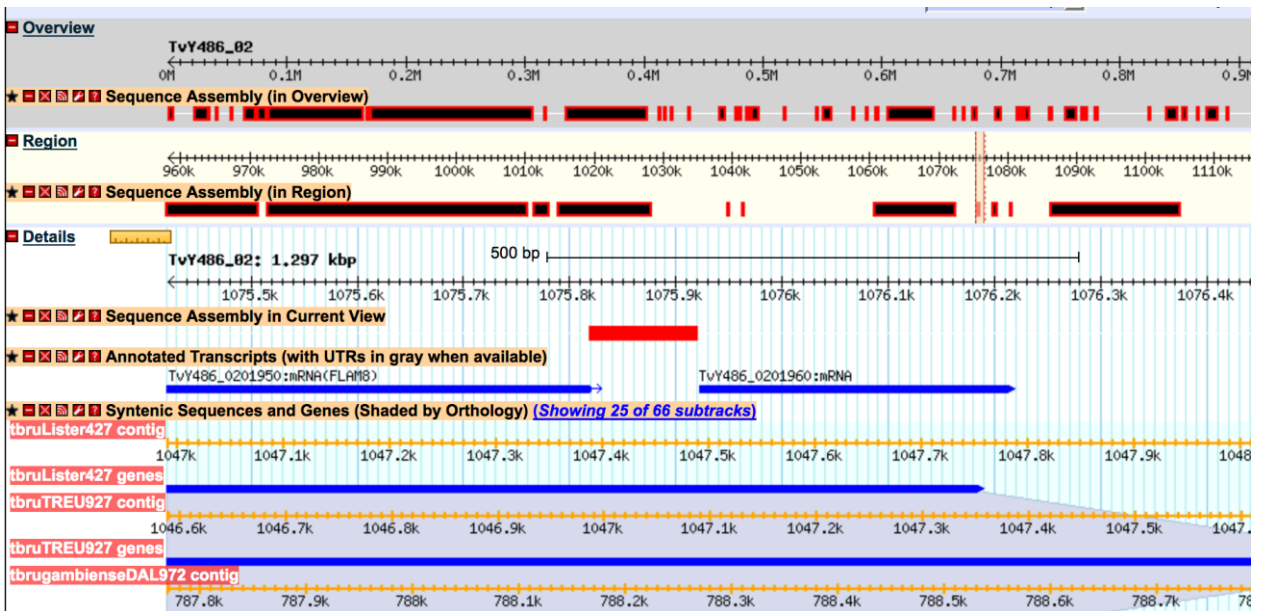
Overview

TvY486_02

0M 0.1M 0.2M 0.3M 0.4M 0.5M 0.6M 0.7M 0.8M 0.9M

Sequence Assembly (in Overview)

Region

960k 970k 980k 990k 1000k 1010k 1020k 1030k 1040k 1050k 1060k 1070k 1080k 1090k 1100k 1110k

Sequence Assembly (in Region)

Details

TvY486_02: 1.297 kbp

500 bp

1075.5k 1075.6k 1075.7k 1075.8k 1075.9k 1076k 1076.1k 1076.2k 1076.3k 1076.4k

Sequence Assembly in Current View

Annotated Transcripts (with UTRs in gray when available)

TvY486_0201950:mRNA(FLAM8)

TvY486_0201960:mRNA

Syntenic Sequences and Genes (Shaded by Orthology) (Showing 25 of 66 subtracks)

tbruLister427 contig

1047k 1047.1k 1047.2k 1047.3k 1047.4k 1047.5k 1047.6k 1047.7k 1047.8k 1047.9k 1048

tbruLister427 genes

tbruTREU927 contig

1046.6k 1046.7k 1046.8k 1046.9k 1047k 1047.1k 1047.2k 1047.3k 1047.4k 1047.5k 1047.

tbruTREU927 genes

tbrugambienseDAL972 contig

787.8k 787.9k 788k 788.1k 788.2k 788.3k 788.4k 788.5k 788.6k 788.7k 78